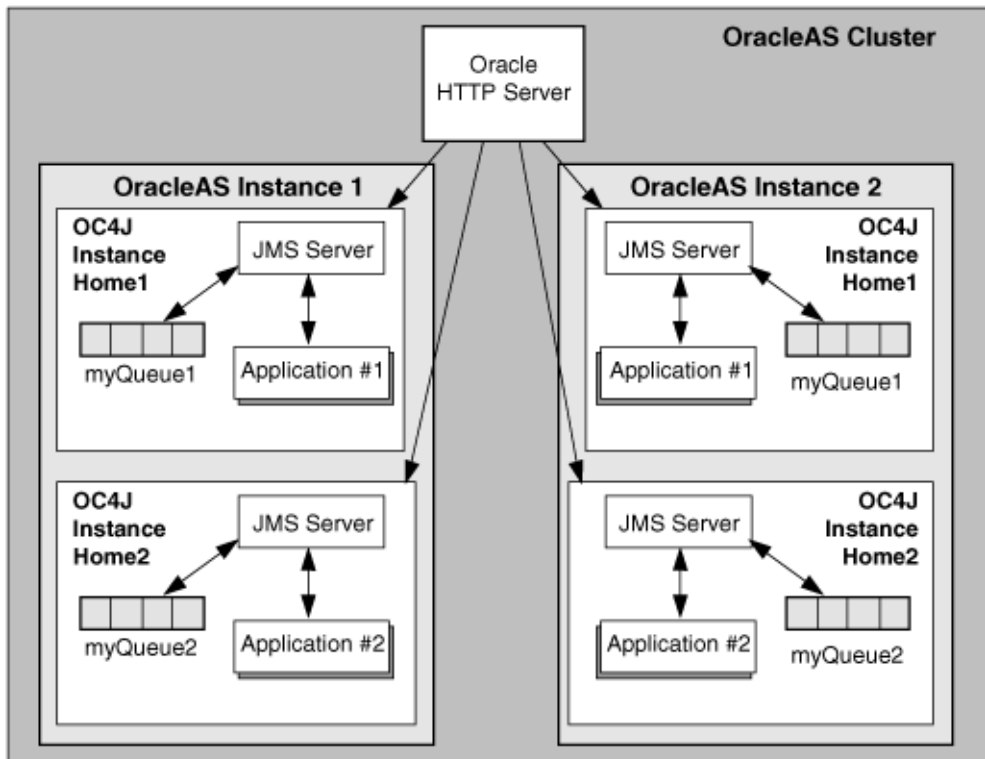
OracleAS Cluster

Oracle HTTP Server

OracleAS Instance 1

OC4J Instance Home1

JMS Server

myQueue1

Application #1

OC4J Instance Home2

JMS Server

myQueue2

Application #2

OracleAS Instance 2

OC4J Instance Home1

JMS Server

Application #1

myQueue1

OC4J Instance Home2

JMS Server

Application #2

myQueue2